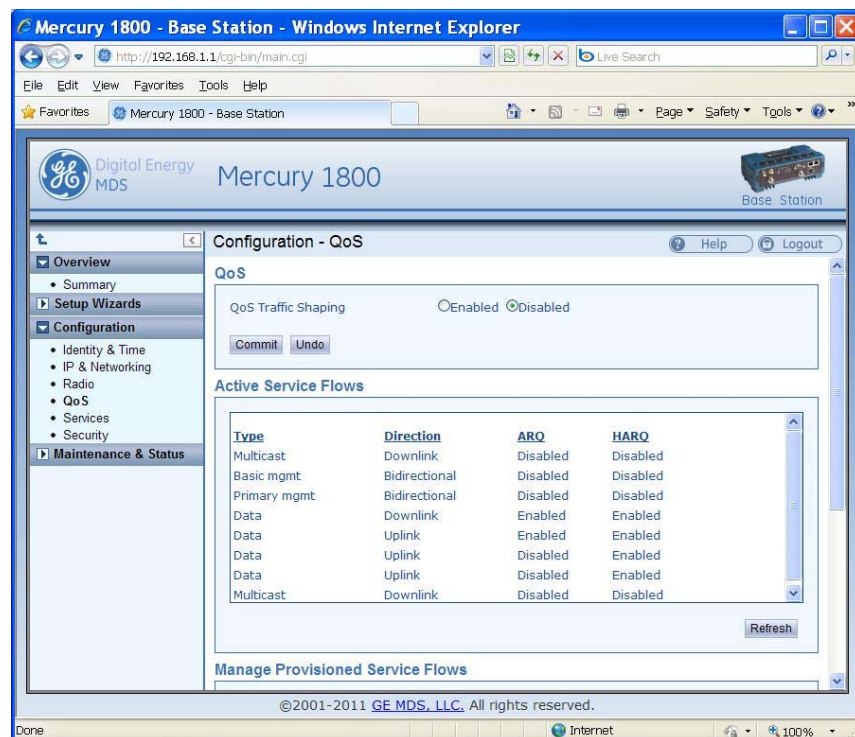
Mercury 1800 - Base Station - Windows Internet Explorer

http://192.168.1.1/cgi-bin/main.cgi

Live Search

File Edit View Favorites Tools Help

Favorites

Mercury 1800 - Base Station

Page ▾ Safety ▾ Tools ▾

GE Digital Energy MDS

Mercury 1800

Base Station

Overview
• Summary
Setup Wizards
Configuration
• Identity & Time
• IP & Networking
• Radio
• QoS
• Services
• Security
Maintenance & Status

Configuration - QoS

Help

Logout

QoS

QoS Traffic Shaping Enabled Disabled

Commit Undo

Active Service Flows

| Type | Direction | ARQ | HARQ |
|---|---|---|---|
| Multicast | Downlink | Disabled | Disabled |
| Basic mgmt | Bidirectional | Disabled | Disabled |
| Primary mgmt | Bidirectional | Disabled | Disabled |
| Data | Downlink | Enabled | Enabled |
| Data | Uplink | Enabled | Enabled |
| Data | Uplink | Disabled | Enabled |
| Data | Uplink | Disabled | Enabled |
| Multicast | Downlink | Disabled | Disabled |

Refresh

Manage Provisioned Service Flows

©2001-2011 GE MDS, LLC. All rights reserved.

Done

Internet

100%